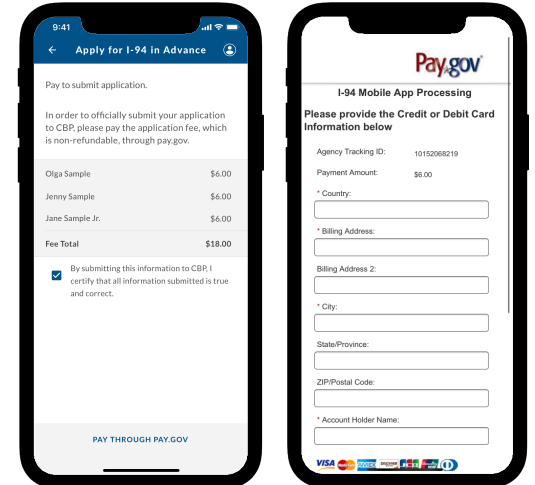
9:41

Apply for I-94 in Advance

Pay to submit application.

In order to officially submit your application to CBP, please pay the application fee, which is non-refundable, through pay.gov.

| | |
|---|---|
| Olga Sample | $6.00 |
| Jenny Sample | $6.00 |
| Jane Sample Jr. | $6.00 |
| Fee Total | $18.00 |

By submitting this information to CBP, I certify that all information submitted is true and correct.

PAY THROUGH PAY.GOV

Pay.gov

I-94 Mobile App Processing

Please provide the Credit or Debit Card Information below

Agency Tracking ID: 10152068219

Payment Amount: $6.00

* Country:

* Billing Address:

Billing Address 2:

* City:

State/Province:

ZIP/Postal Code:

* Account Holder Name:

VISA